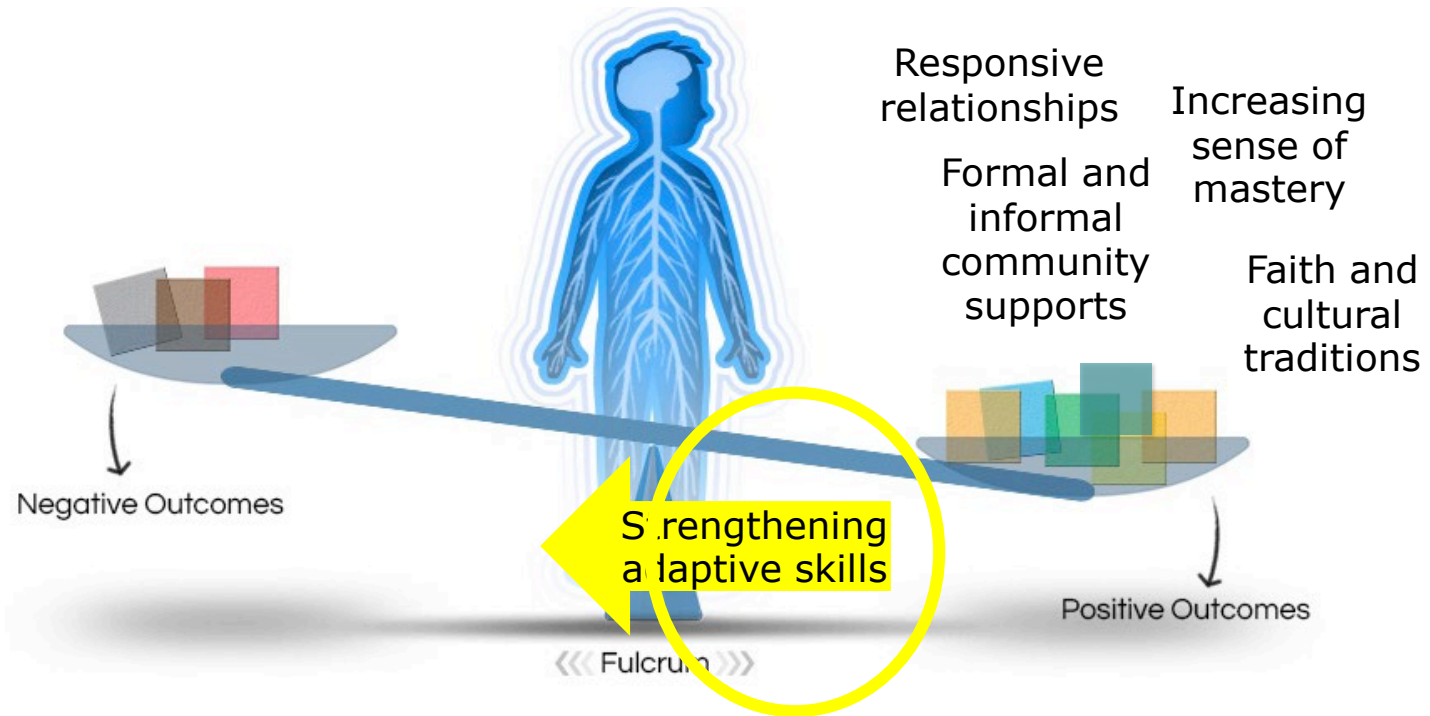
Responsive relationships

Increasing sense of mastery

Formal and informal community supports

Faith and cultural traditions

Negative Outcomes

Strengthening adaptive skills

Positive Outcomes

Fulcrum